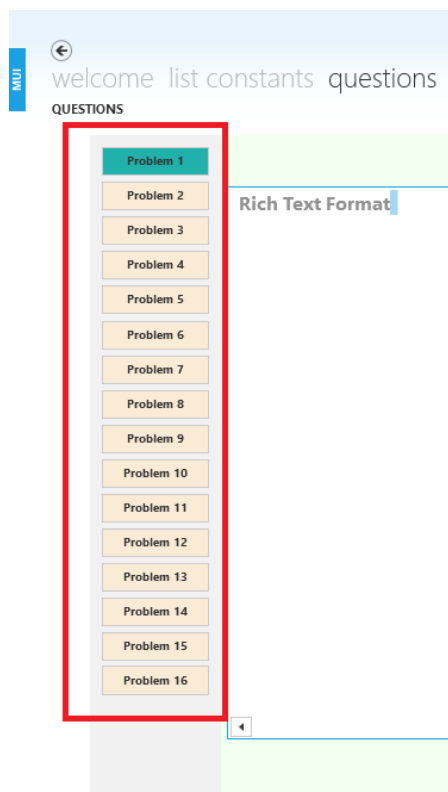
MUI

welcome list constants questions

QUESTIONS

Problem 1
Problem 2
Problem 3
Problem 4
Problem 5
Problem 6
Problem 7
Problem 8
Problem 9
Problem 10
Problem 11
Problem 12
Problem 13
Problem 14
Problem 15
Problem 16

Rich Text Format